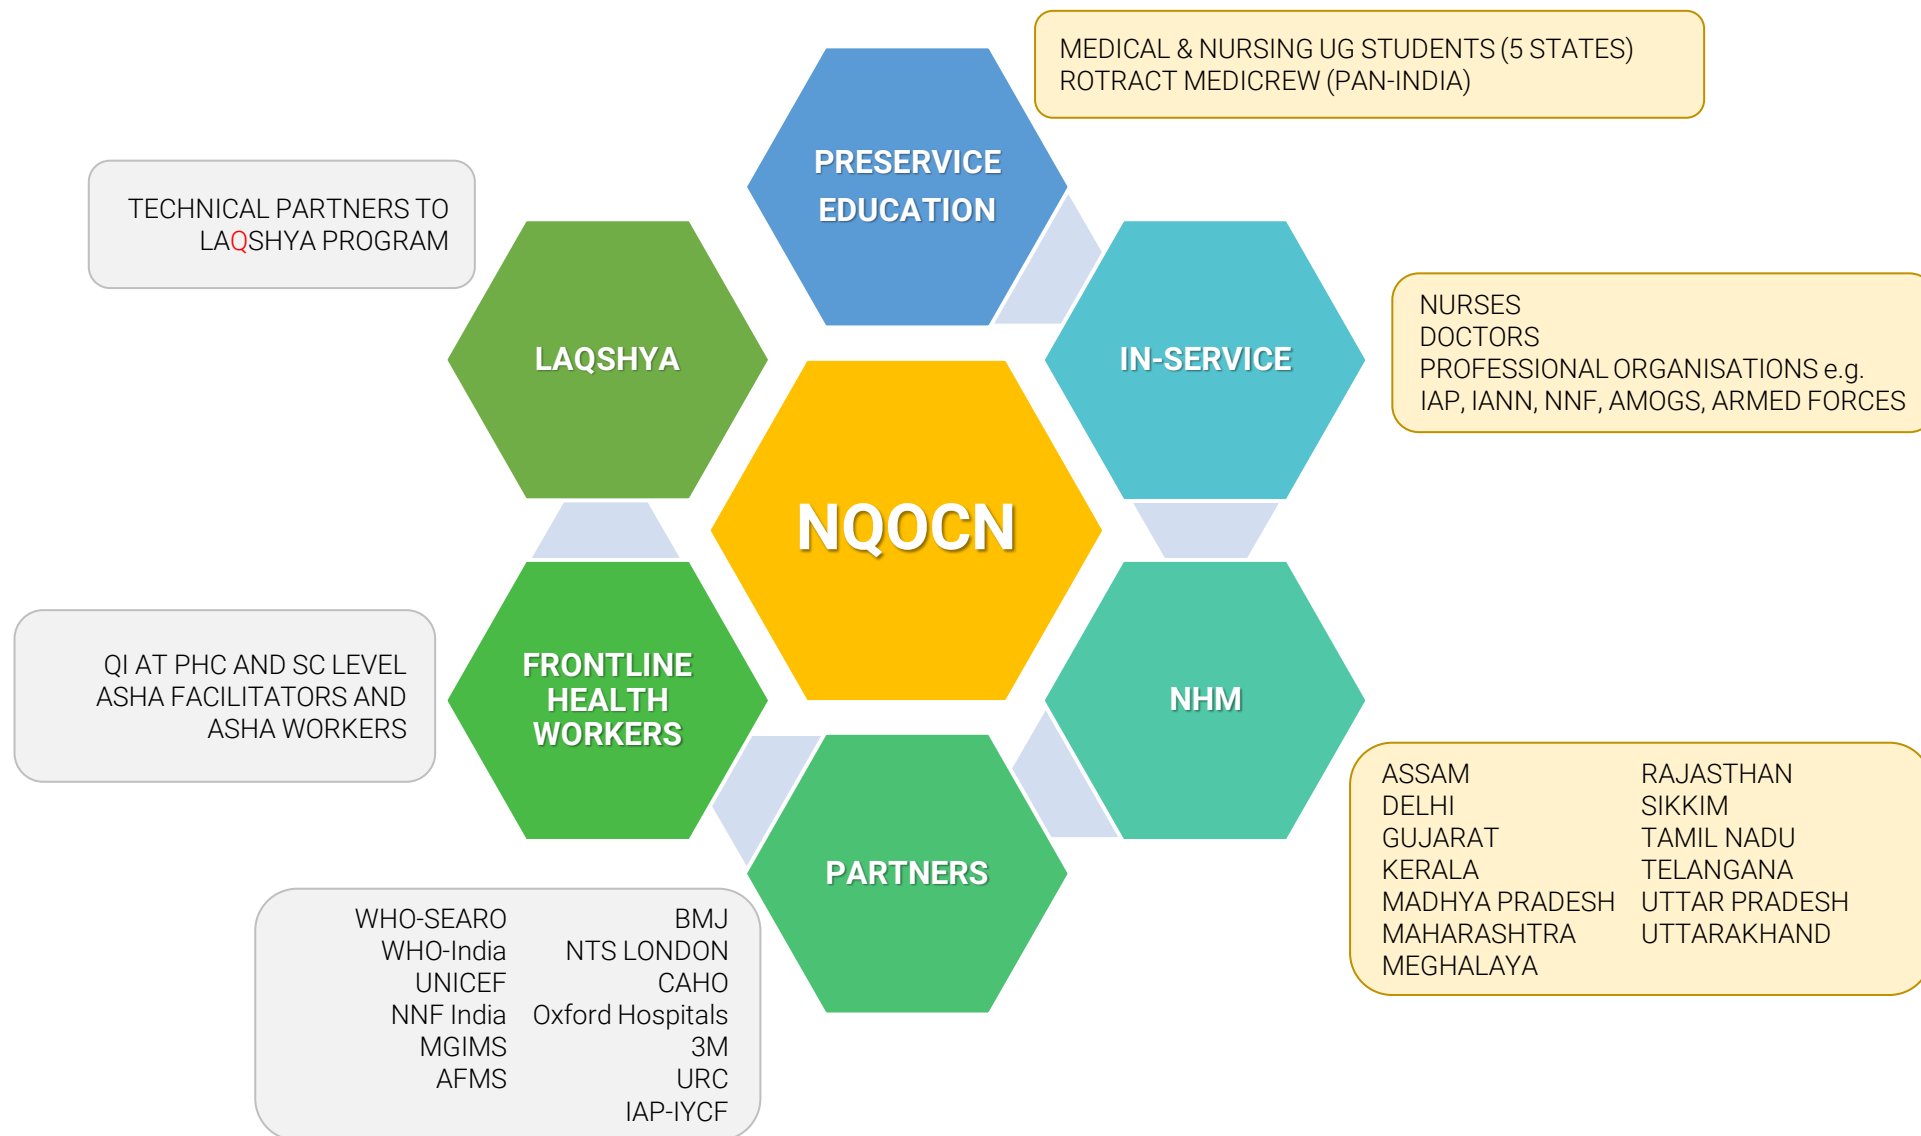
MEDICAL & NURSING UG STUDENTS (5 STATES)
ROTRACT MEDICREW (PAN-INDIA)

PRESERVICE EDUCATION

TECHNICAL PARTNERS TO LAQSHYA PROGRAM

LAQSHYA

IN-SERVICE

NURSES
DOCTORS
PROFESSIONAL ORGANISATIONS e.g. IAP, IANN, NNF, AMOGS, ARMED FORCES

NQOCN

QI AT PHC AND SC LEVEL
ASHA FACILITATORS AND ASHA WORKERS

FRONTLINE HEALTH WORKERS

NHM

ASSAM
DELHI
GUJARAT
KERALA
MADHYA PRADESH
MAHARASHTRA
MEGHALAYA

RAJASTHAN
SIKKIM
TAMIL NADU
TELANGANA
UTTAR PRADESH
UTTARAKHAND

PARTNERS

WHO-SEARO
WHO-India
UNICEF
NNF India
MGIMS
AFMS

BMJ
NTS LONDON
CAHO
Oxford Hospitals
3M
URC
IAP-IYCF